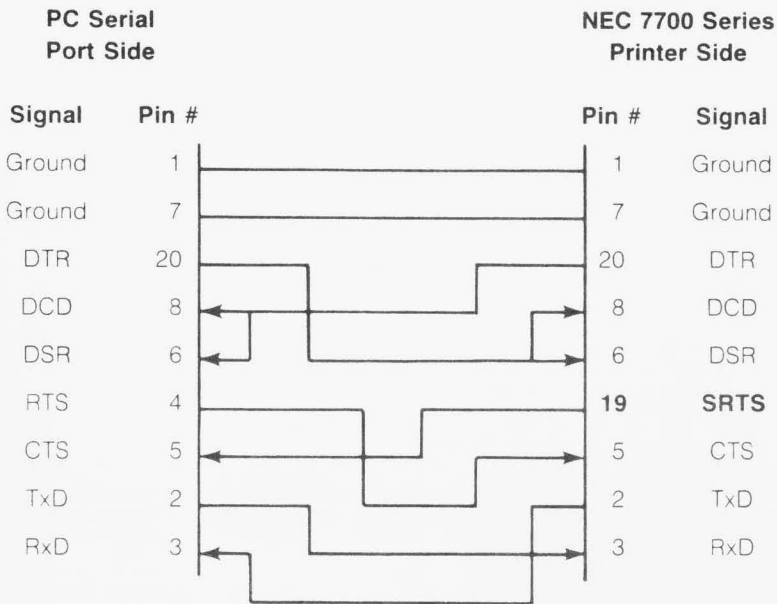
PC Serial
Port Side

NEC 7700 Series
Printer Side

| Signal | Pin # | Pin # | Signal |
|---|---|---|---|
| Ground | 1 | 1 | Ground |
| Ground | 7 | 7 | Ground |
| DTR | 20 | 20 | DTR |
| DCD | 8 | 8 | DCD |
| DSR | 6 | 6 | DSR |
| RTS | 4 | 19 | SRTS |
| CTS | 5 | 5 | CTS |
| TxD | 2 | 2 | TxD |
| RxD | 3 | 3 | RxD |